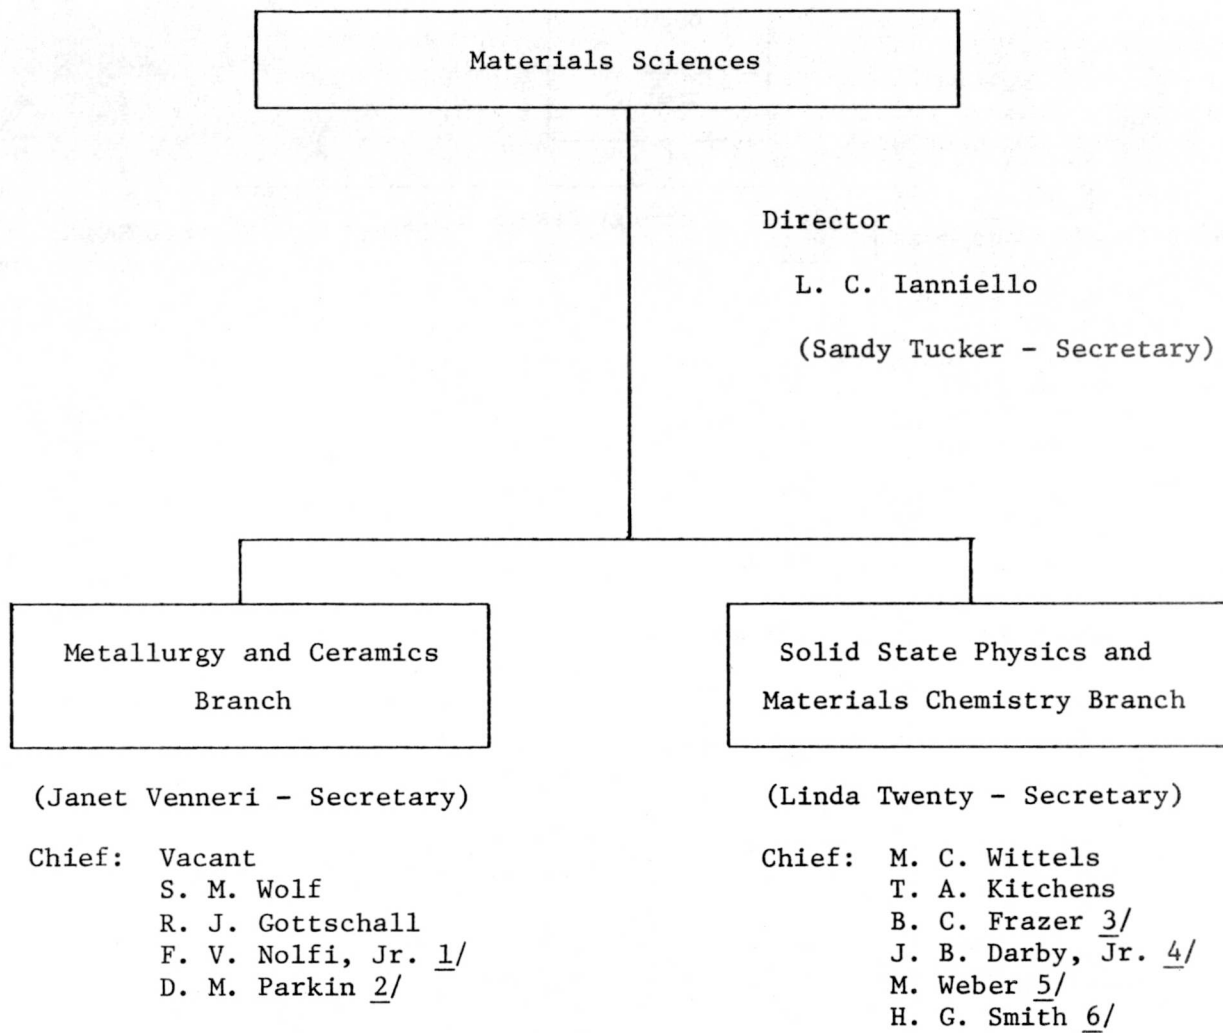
Materials Sciences

Director

L. C. Ianniello

(Sandy Tucker - Secretary)

Metallurgy and Ceramics Branch

(Janet Venneri - Secretary)

Chief: Vacant
S. M. Wolf
R. J. Gottschall
F. V. Nolfi, Jr. 1/
D. M. Parkin 2/

Solid State Physics and Materials Chemistry Branch

(Linda Twenty - Secretary)

Chief: M. C. Wittels
T. A. Kitchens
B. C. Frazer 3/
J. B. Darby, Jr. 4/
M. Weber 5/
H. G. Smith 6/